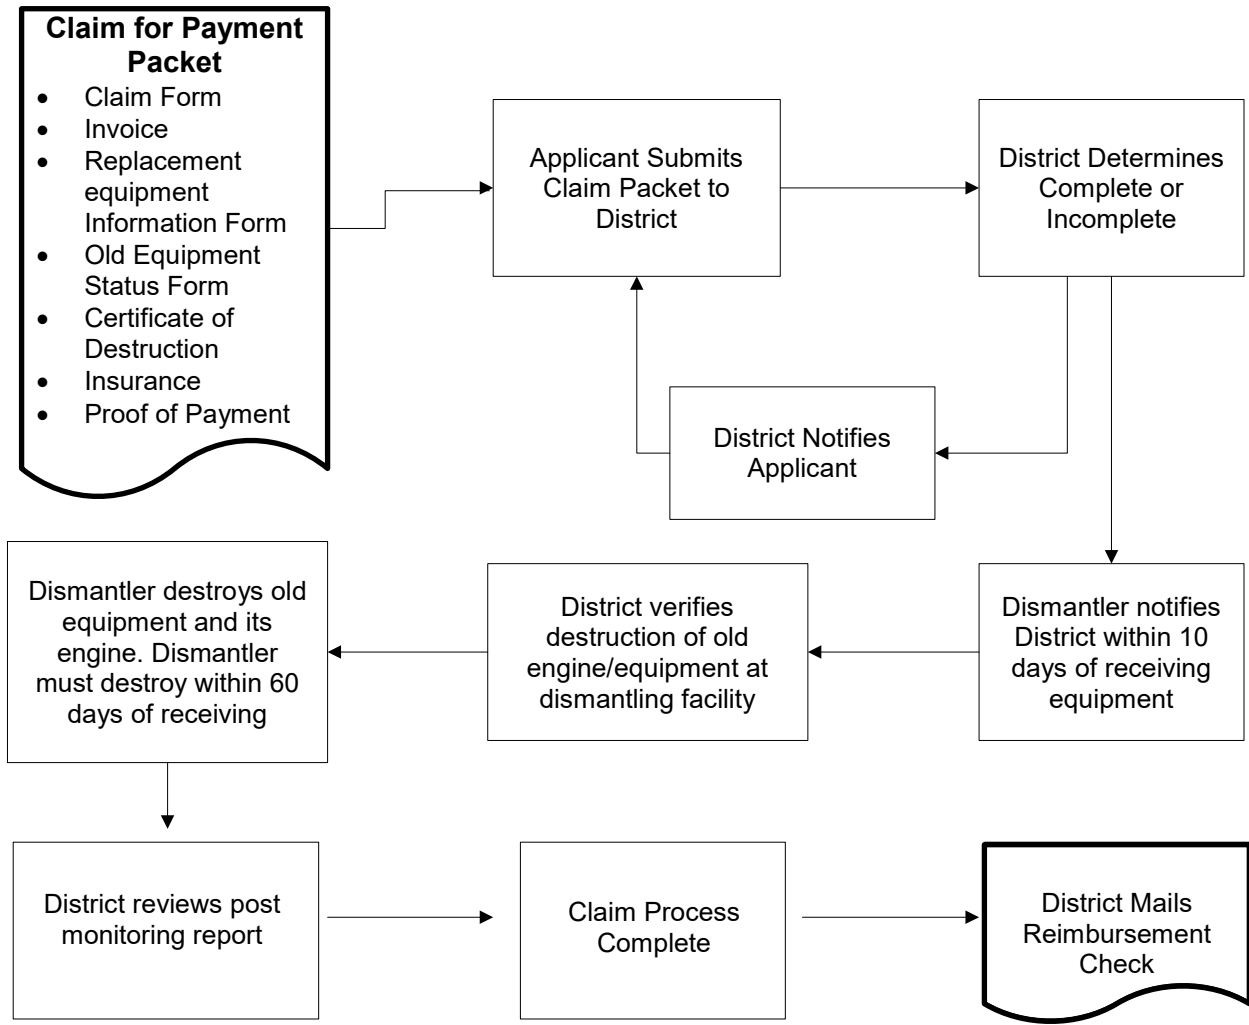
**Claim for Payment Packet**
- Claim Form
- Invoice
- Replacement equipment Information Form
- Old Equipment Status Form
- Certificate of Destruction
- Insurance
- Proof of Payment

Applicant Submits Claim Packet to District

District Determines Complete or Incomplete

District Notifies Applicant

Dismantler notifies District within 10 days of receiving equipment

District verifies destruction of old engine/equipment at dismantling facility

Dismantler destroys old equipment and its engine. Dismantler must destroy within 60 days of receiving

District reviews post monitoring report

Claim Process Complete

District Mails Reimbursement Check